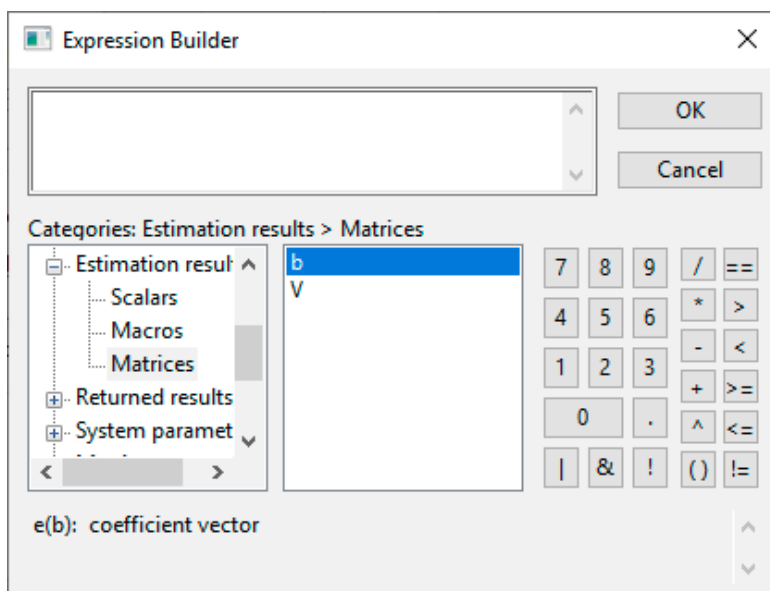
Expression Builder

OK

Cancel

Categories: Estimation results > Matrices

Estimation resul
Scalars
Macros
Matrices
Returned results
System paramet

b
V

7 8 9
4 5 6
1 2 3
0 .
| & !

/ ==
* >
- <
+ >=
^ <=
() !=

e(b): coefficient vector